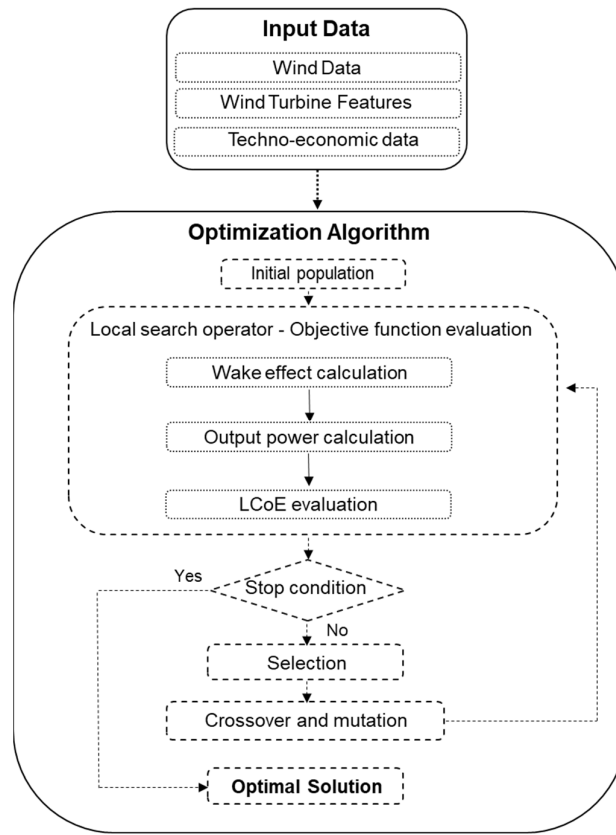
Input Data

Wind Data

Wind Turbine Features

Techno-economic data

Optimization Algorithm

Initial population

Local search operator - Objective function evaluation

Wake effect calculation

Output power calculation

LCoE evaluation

Yes

Stop condition

No

Selection

Crossover and mutation

Optimal Solution